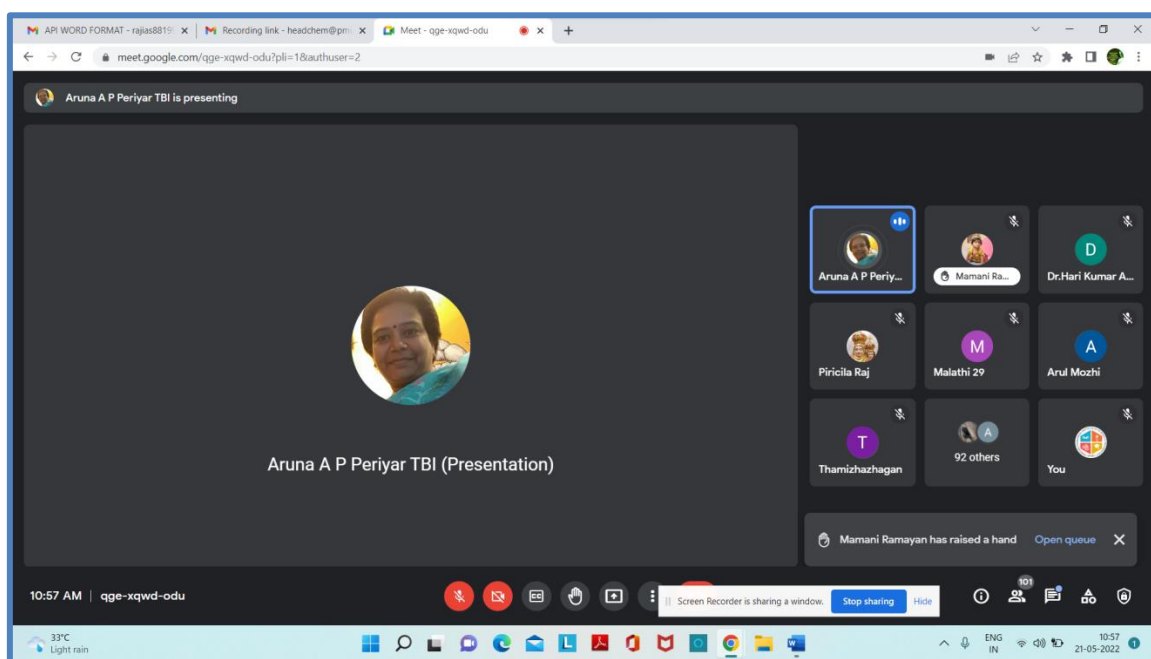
API WORD FORMAT - rajias881 ×
Recording link - headchem@pm ×
Meet - qge-xqwd-odu ×
+

meet.google.com/qge-xqwd-odu?pli=1&authuser=2

Aruna A P Periyar TBI is presenting

Aruna A P Periyar TBI (Presentation)

Aruna A P Periy...
Mamani Ra...
D
Dr.Hari Kumar A...
Piricila Raj
M
Malathi 29
A
Arul Mozhi
T
Thamizhazhagan
A
92 others
You

Mamani Ramayan has raised a hand
Open queue

10:57 AM | qge-xqwd-odu

Screen Recorder is sharing a window.
Stop sharing
Hide

101

33°C
Light rain

ENG
IN
10:57
21-05-2022